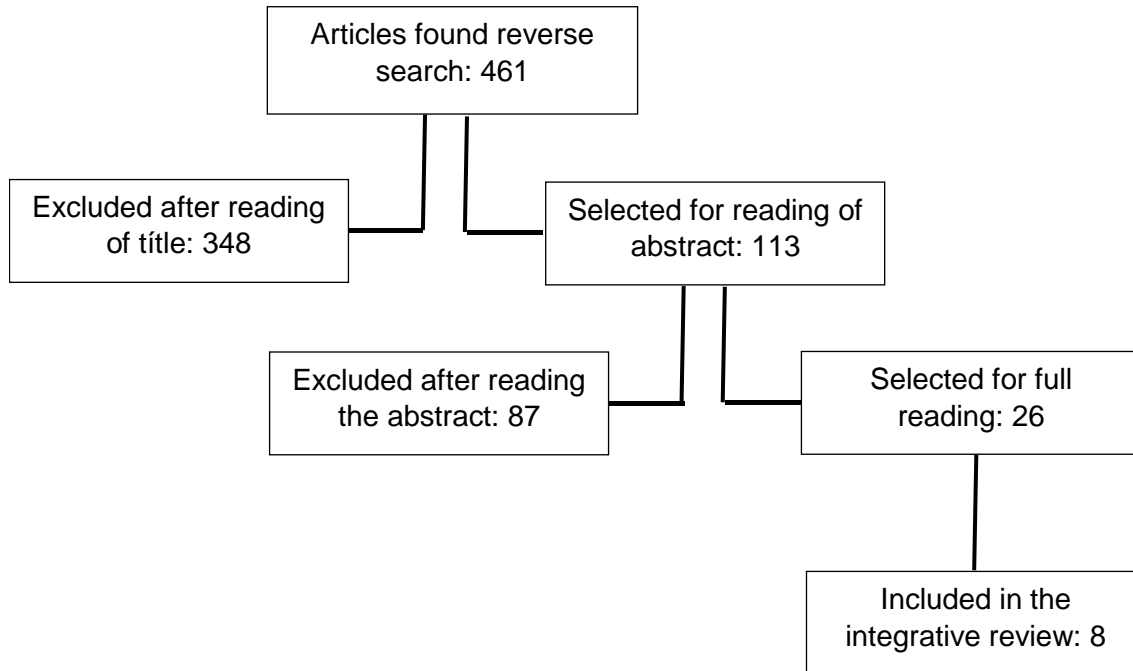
Articles found reverse search: 461

Excluded after reading of títle: 348

Selected for reading of abstract: 113

Excluded after reading the abstract: 87

Selected for full reading: 26

Included in the integrative review: 8